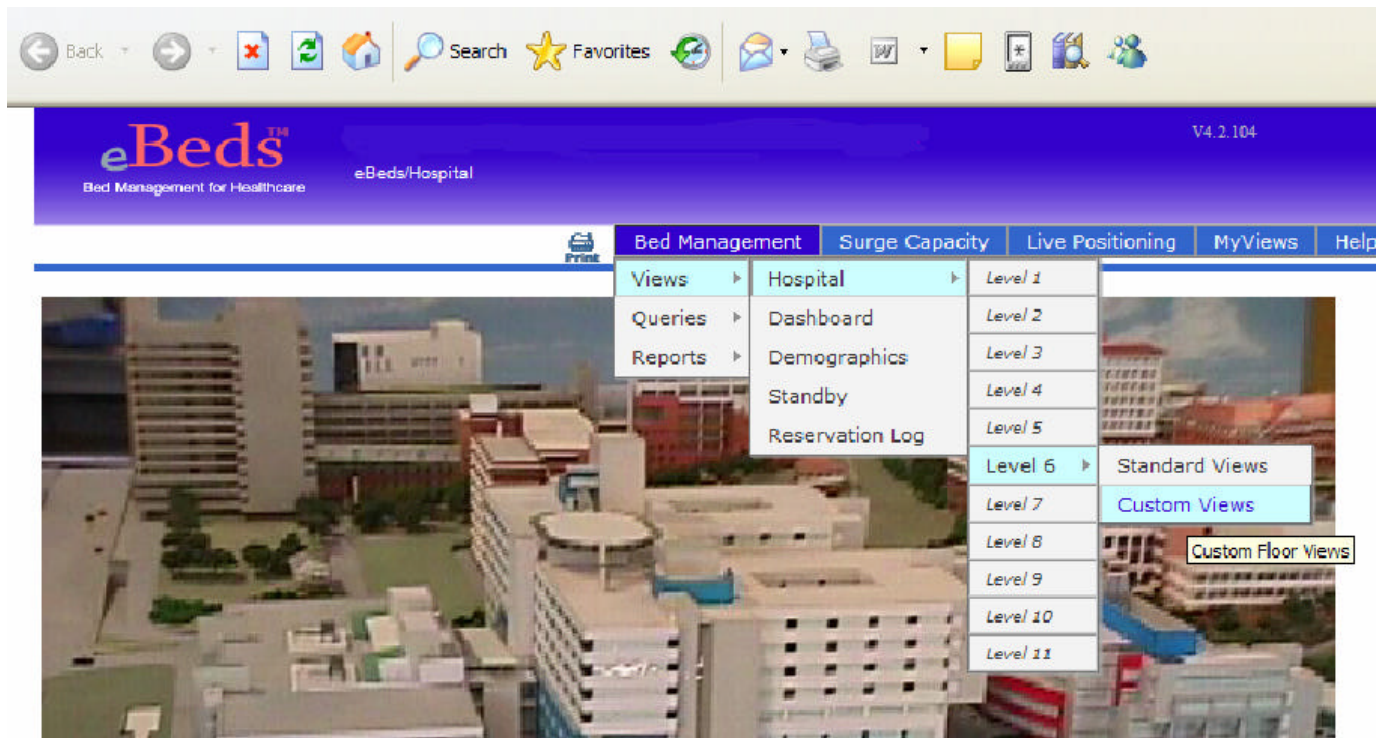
Back Search Favorites

eBeds™
Bed Management for Healthcare
eBeds/Hospital
V4.2.104

Print
Bed Management | Surge Capacity | Live Positioning | MyViews | Help

Views
Queries
Reports

Hospital
Dashboard
Demographics
Standby
Reservation Log

Level 1
Level 2
Level 3
Level 4
Level 5
Level 6
Level 7
Level 8
Level 9
Level 10
Level 11

Standard Views
Custom Views
Custom Floor Views